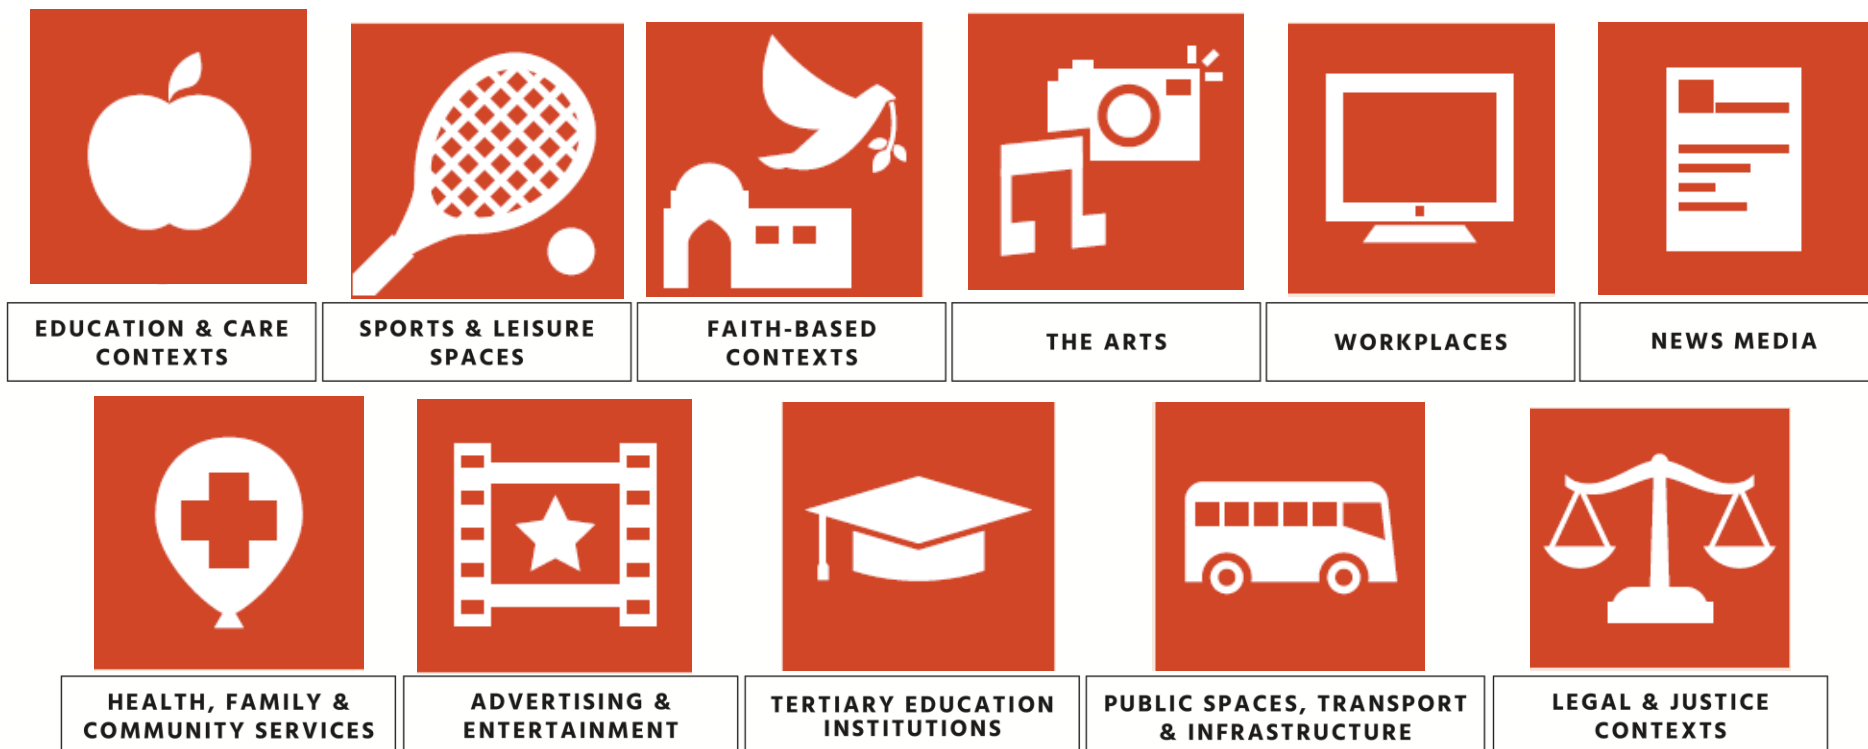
EDUCATION & CARE CONTEXTS

SPORTS & LEISURE SPACES

FAITH-BASED CONTEXTS

THE ARTS

WORKPLACES

NEWS MEDIA

HEALTH, FAMILY & COMMUNITY SERVICES

ADVERTISING & ENTERTAINMENT

TERTIARY EDUCATION INSTITUTIONS

PUBLIC SPACES, TRANSPORT & INFRASTRUCTURE

LEGAL & JUSTICE CONTEXTS